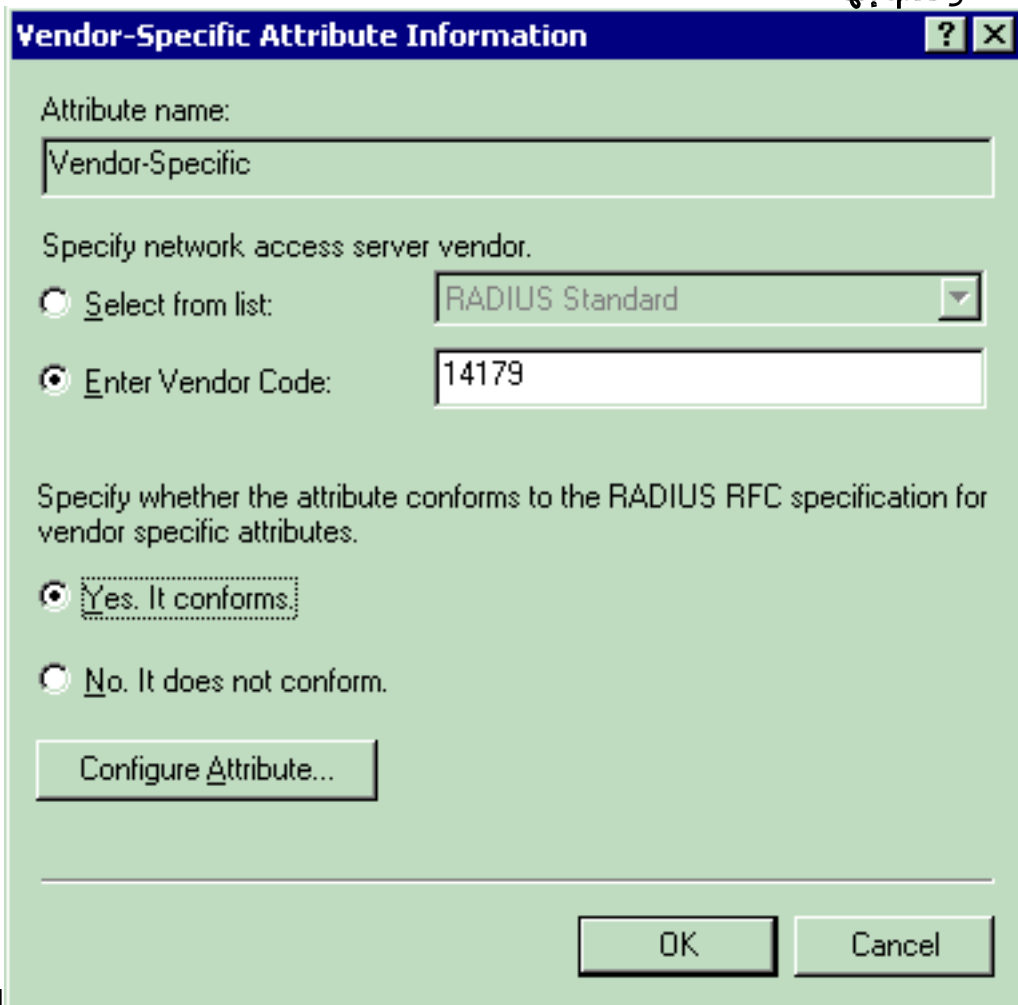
Vendor-Specific Attribute Information

?

Attribute name:

Vendor-Specific

Specify network access server vendor.

Select from list:

RADIUS Standard

Enter Vendor Code:

14179

Specify whether the attribute conforms to the RADIUS RFC specification for vendor specific attributes.

Yes. It conforms.

No. It does not conform.

Configure Attribute...

OK

Cancel